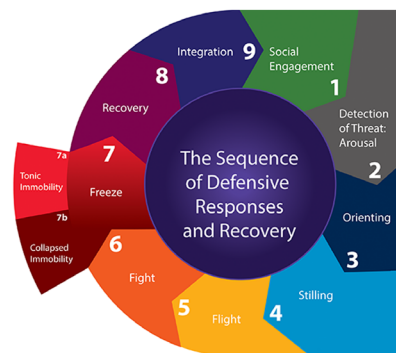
The Sequence of Defensive Responses and Recovery

1 Social Engagement

2 Detection of Threat: Arousal

3 Orienting

4 Stilling

5 Flight

6 Fight

7 Freeze

7a Tonic Immobility

7b Collapsed Immobility

8 Recovery

9 Integration